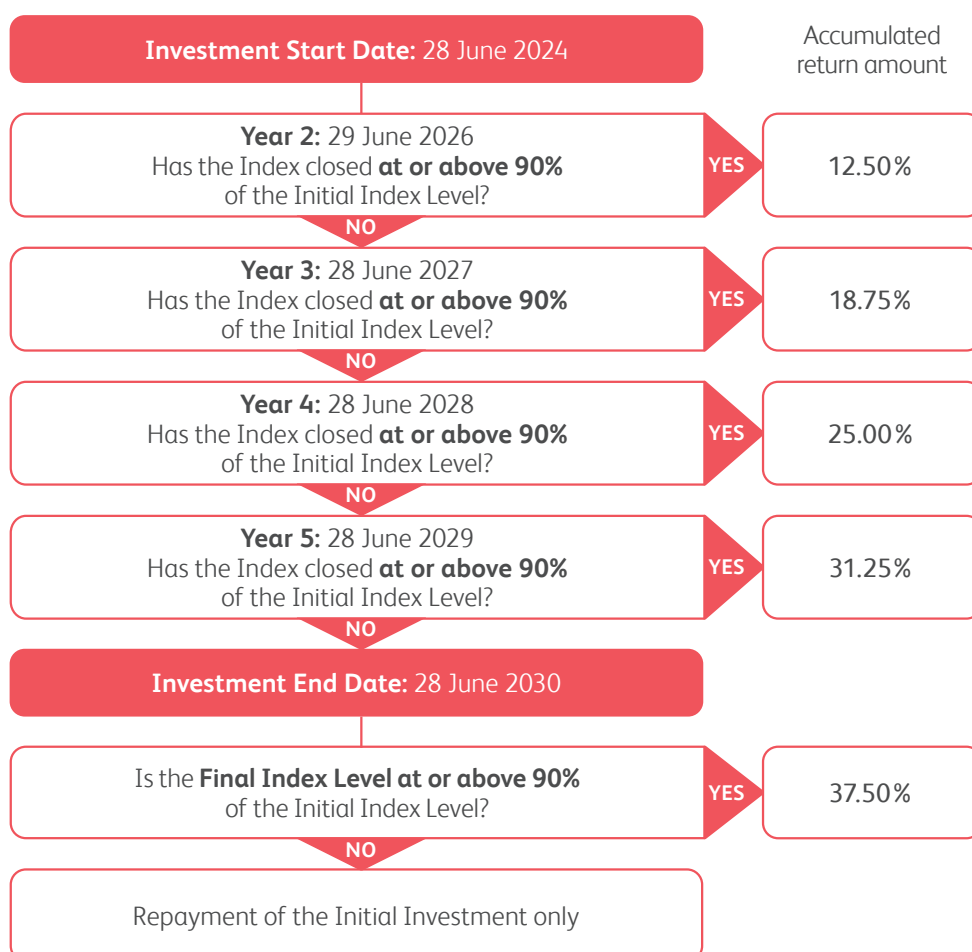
**Investment Start Date:** 28 June 2024

Accumulated return amount

**Year 2:** 29 June 2026
Has the Index closed **at or above 90%** of the Initial Index Level?

YES

12.50%

NO

**Year 3:** 28 June 2027
Has the Index closed **at or above 90%** of the Initial Index Level?

YES

18.75%

NO

**Year 4:** 28 June 2028
Has the Index closed **at or above 90%** of the Initial Index Level?

YES

25.00%

NO

**Year 5:** 28 June 2029
Has the Index closed **at or above 90%** of the Initial Index Level?

YES

31.25%

NO

**Investment End Date:** 28 June 2030

Is the **Final Index Level at or above 90%** of the Initial Index Level?

YES

37.50%

NO

Repayment of the Initial Investment only